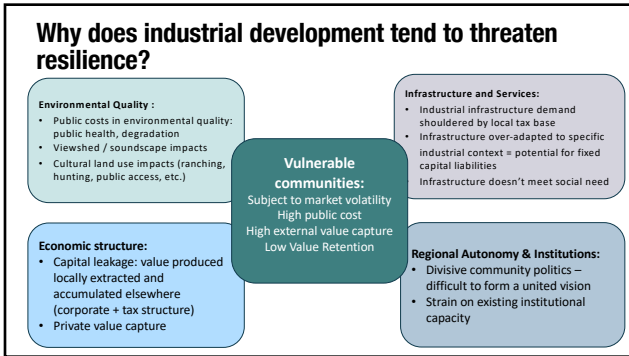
Why does industrial development tend to threaten resilience?

Environmental Quality :
- Public costs in environmental quality: public health, degradation
- Viewshed / soundscape impacts
- Cultural land use impacts (ranching, hunting, public access, etc.)

Infrastructure and Services:
- Industrial infrastructure demand shouldered by local tax base
- Infrastructure over-adapted to specific industrial context = potential for fixed capital liabilities
- Infrastructure doesn't meet social need

Vulnerable communities:
Subject to market volatility
High public cost
High external value capture
Low Value Retention

Economic structure:
- Capital leakage: value produced locally extracted and accumulated elsewhere (corporate + tax structure)
- Private value capture

Regional Autonomy & Institutions:
- Divisive community politics – difficult to form a united vision
- Strain on existing institutional capacity